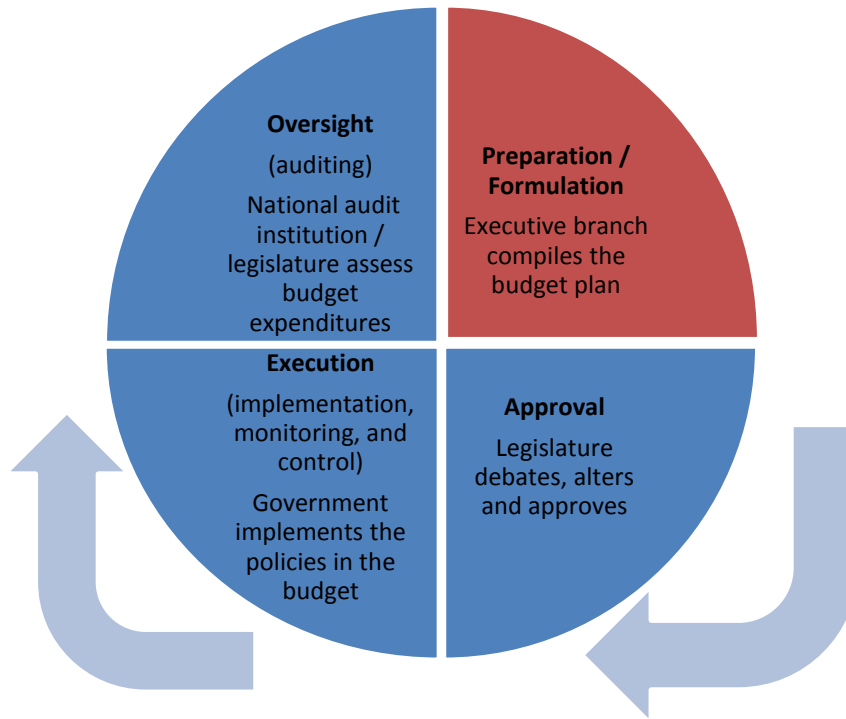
Oversight

(auditing)

National audit institution / legislature assess budget expenditures

Preparation / Formulation

Executive branch compiles the budget plan

Execution

(implementation, monitoring, and control)

Government implements the policies in the budget

Approval

Legislature debates, alters and approves